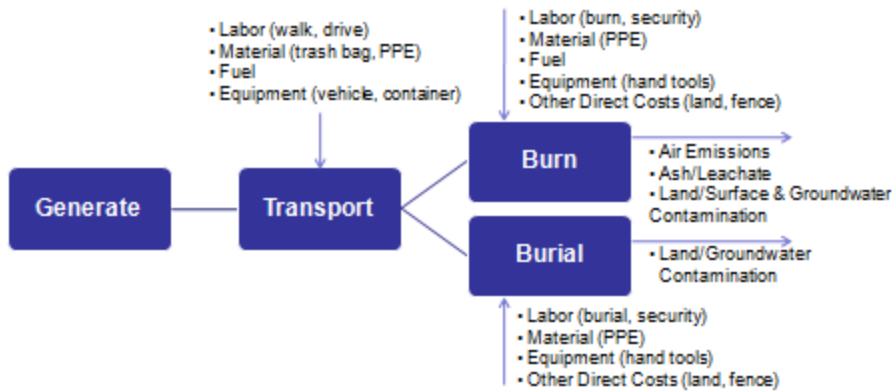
• Labor (walk, drive)
• Material (trash bag, PPE)
• Fuel
• Equipment (vehicle, container)

• Labor (burn, security)
• Material (PPE)
• Fuel
• Equipment (hand tools)
• Other Direct Costs (land, fence)

Generate

Transport

Burn

• Air Emissions
• Ash/Leachate
• Land/Surface & Groundwater Contamination

Burial

• Land/Groundwater Contamination

• Labor (burial, security)
• Material (PPE)
• Equipment (hand tools)
• Other Direct Costs (land, fence)